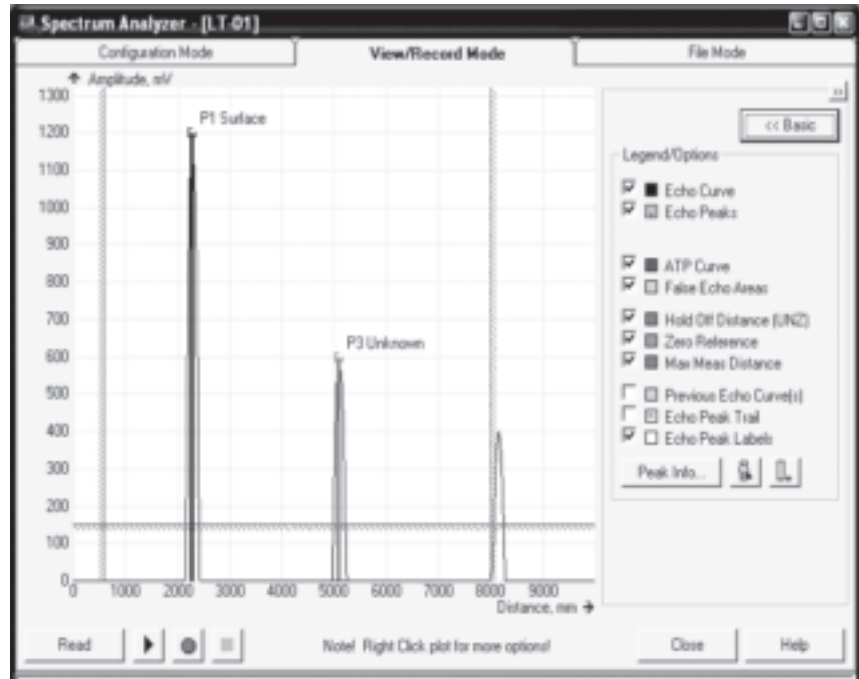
Spectrum Analyzer - [LT-01]

Configuration Mode | View/Record Mode | File Mode

Amplitude, mV

1300
1200
1100
1000
900
800
700
600
500
400
300
200
100
0

P1 Surface

P3 Unknown

0 1000 2000 3000 4000 5000 6000 7000 8000 9000

Distance, mm

<< Basic

Legend/Options

Echo Curve
Echo Peaks

ATP Curve
False Echo Areas

Hold Off Distance (UNZ)
Zero Reference
Max Meas Distance

Previous Echo Curve(s)
Echo Peak Trail
Echo Peak Labels

Peak Info...

Read

Note! Right Click plot for more options!

Close

Help